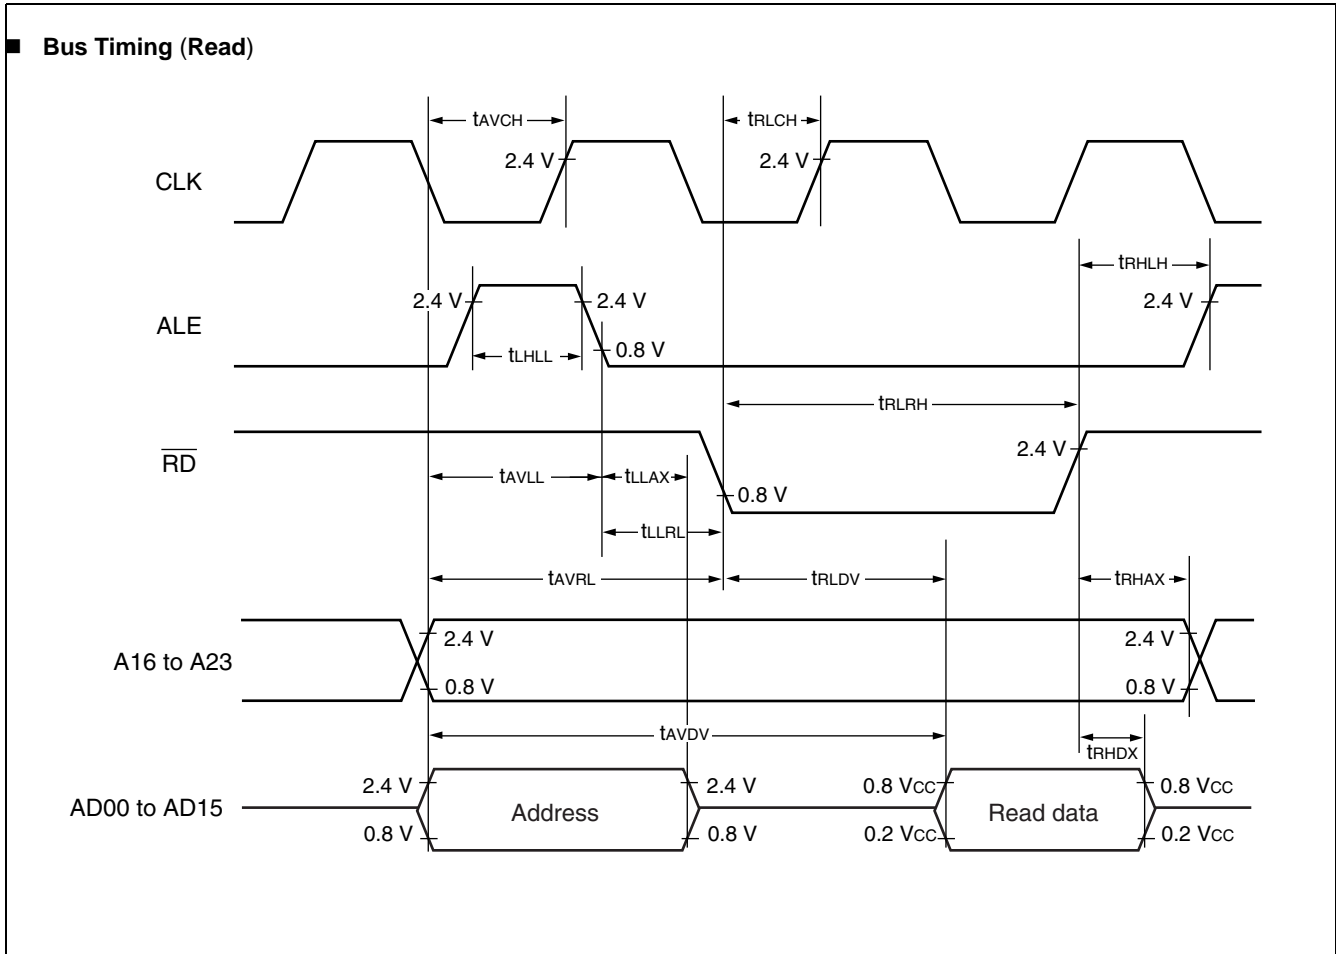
■ Bus Timing (Read)

$t_{AVCH}$

$t_{RLCH}$

2.4 V

2.4 V

CLK

$t_{RHLH}$

2.4 V

2.4 V

2.4 V

ALE

$t_{LHLL}$

0.8 V

$t_{RLRH}$

2.4 V

$\overline{RD}$

$t_{AVLL}$

$t_{LLAX}$

0.8 V

$t_{LLRL}$

$t_{AVRL}$

$t_{RLDV}$

$t_{RHAX}$

A16 to A23

2.4 V

0.8 V

2.4 V

0.8 V

$t_{AVDV}$

$t_{RHDX}$

AD00 to AD15

2.4 V

0.8 V

Address

2.4 V

0.8 V

0.8 $V_{CC}$

0.2 $V_{CC}$

Read data

0.8 $V_{CC}$

0.2 $V_{CC}$